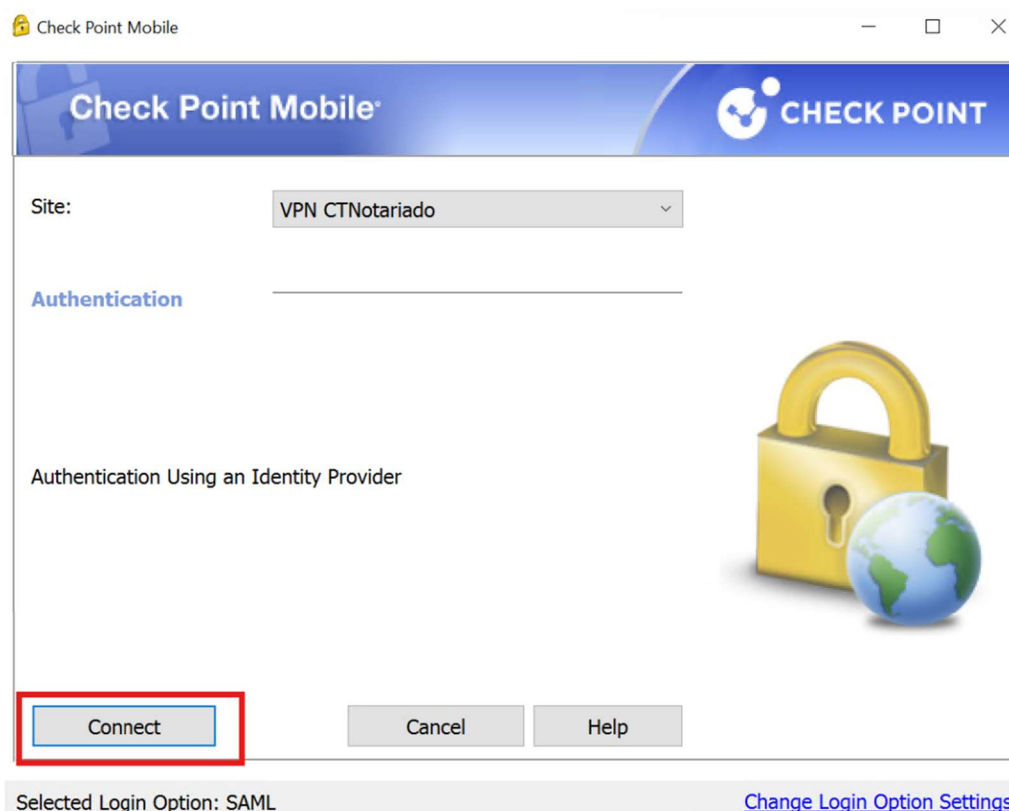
Check Point Mobile

Check Point Mobile

CHECK POINT

Site:

VPN CTNotariado

Authentication

Authentication Using an Identity Provider

Connect

Cancel

Help

Selected Login Option: SAML

Change Login Option Settings